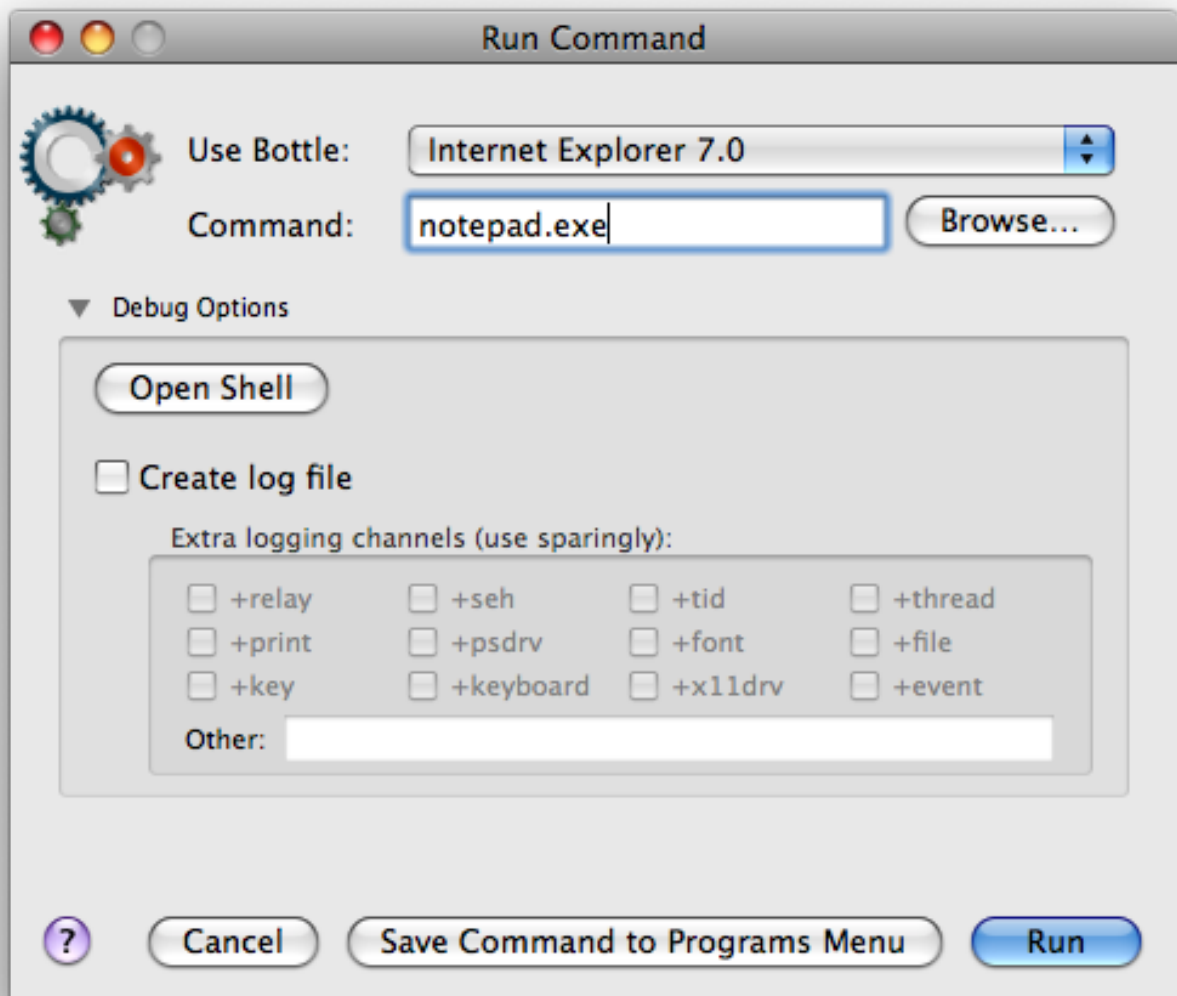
Run Command

Use Bottle: Internet Explorer 7.0

Command: notepad.exe Browse...

Debug Options

Open Shell

Create log file

Extra logging channels (use sparingly):

| | | | |
|---|---|---|---|
| +relay | +seh | +tid | +thread |
| +print | +psdrv | +font | +file |
| +key | +keyboard | +x11drv | +event |

Other:

?

Cancel

Save Command to Programs Menu

Run